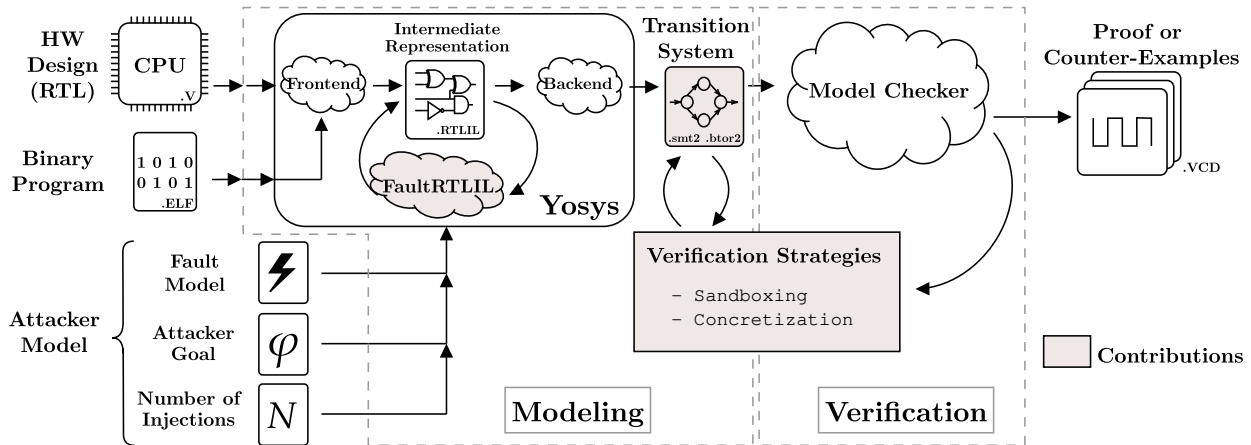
HW Design (RTL)

CPU
.V

Binary Program

1 0 1 0
0 1 0 1
.ELF

Intermediate Representation

Frontend

.RTLIL

Backend

FaultRTLIL

Yosys

Transition System

.smt2 .btor2

Model Checker

Proof or Counter-Examples

.VCD

Attacker Model

Fault Model

Attacker Goal

$\varphi$

Number of Injections

$N$

Verification Strategies

- Sandboxing
- Concretization

Contributions

Modeling

Verification